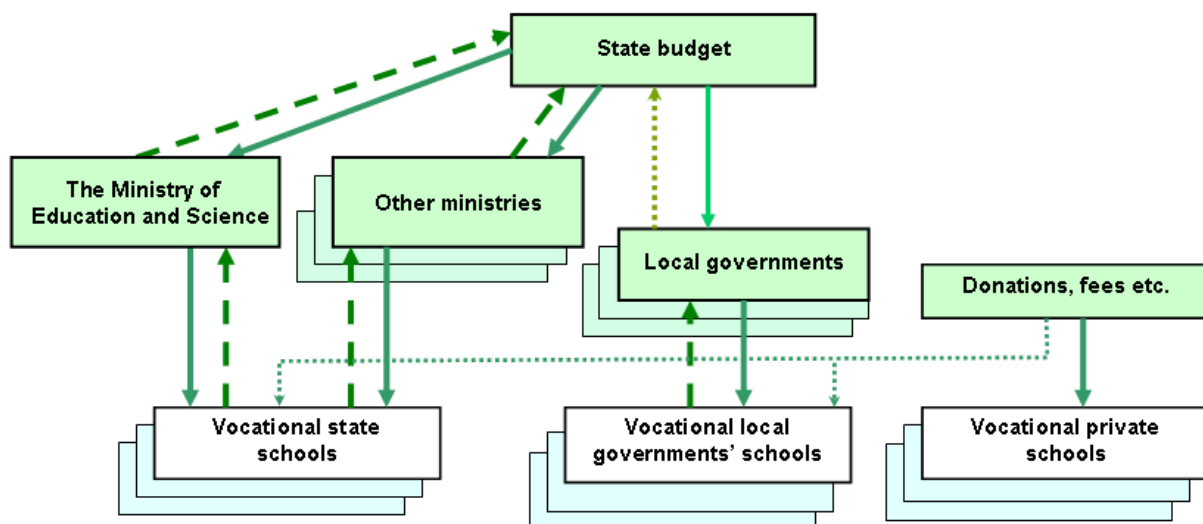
State budget

The Ministry of Education and Science

Other ministries

Local governments

Donations, fees etc.

Vocational state schools

Vocational local governments' schools

Vocational private schools